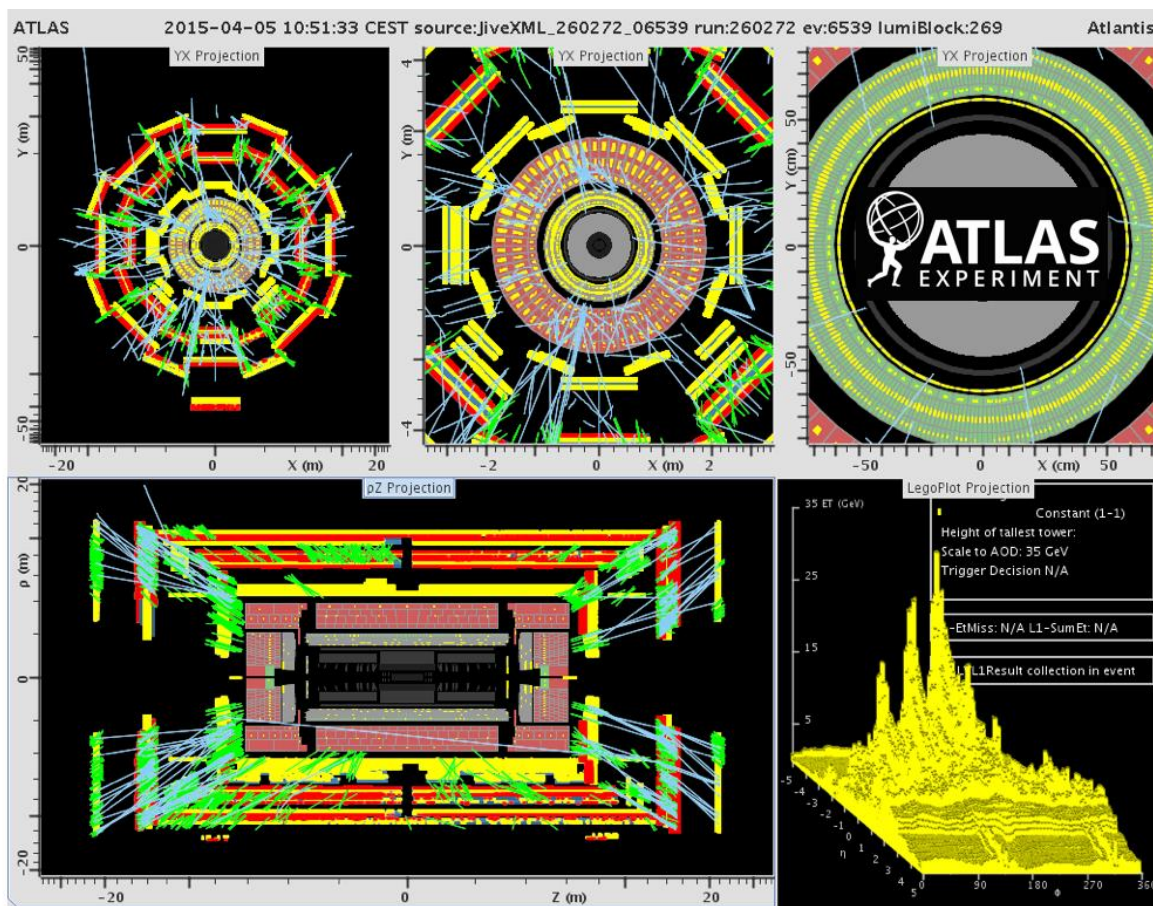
ATLAS 2015-04-05 10:51:33 CEST source:JiveXML_260272_06539 run:260272 ev:6539 lumiBlock:269 Atlantis

YX Projection

50
Y (m)
0
-50
-20 0 X (m) 20

YX Projection

4
Y (m)
0
-4
-2 0 X (m) 2

YX Projection

50
Y (cm)
0
-50
-50 0 X (cm) 50

ATLAS
EXPERIMENT

ρZ Projection

20
ρ (m)
0
-20
-20 0 Z (m) 20

LegoPlot Projection

35 ET (GeV)
25
15
5
Constant (1-1)
Height of tallest tower:
Scale to AOD: 35 GeV
Trigger Decision N/A
-EtMiss: N/A L1-SumEt: N/A
L1Result collection in event
-5 -4 -3 -2 -1 0 1 2 3 4 5
η
0 90 180 270 360
φ